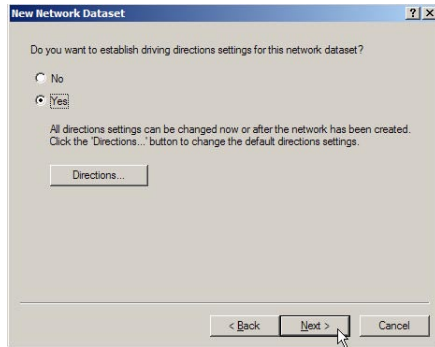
New Network Dataset

?
X

Do you want to establish driving directions settings for this network dataset?

No

Yes

All directions settings can be changed now or after the network has been created. Click the 'Directions...' button to change the default directions settings.

Directions...

< Back

Next >

Cancel